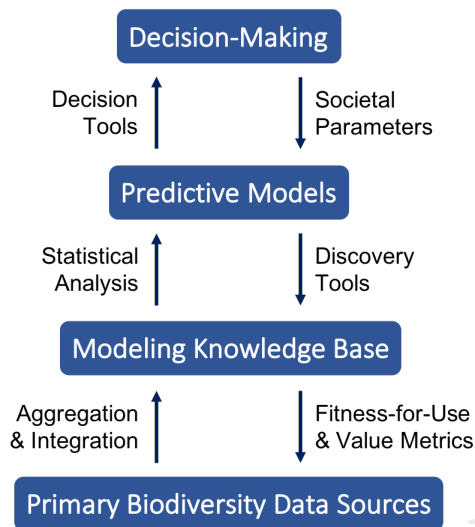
Decision-Making

Decision Tools

Societal Parameters

Predictive Models

Statistical Analysis

Discovery Tools

Modeling Knowledge Base

Aggregation & Integration

Fitness-for-Use & Value Metrics

Primary Biodiversity Data Sources